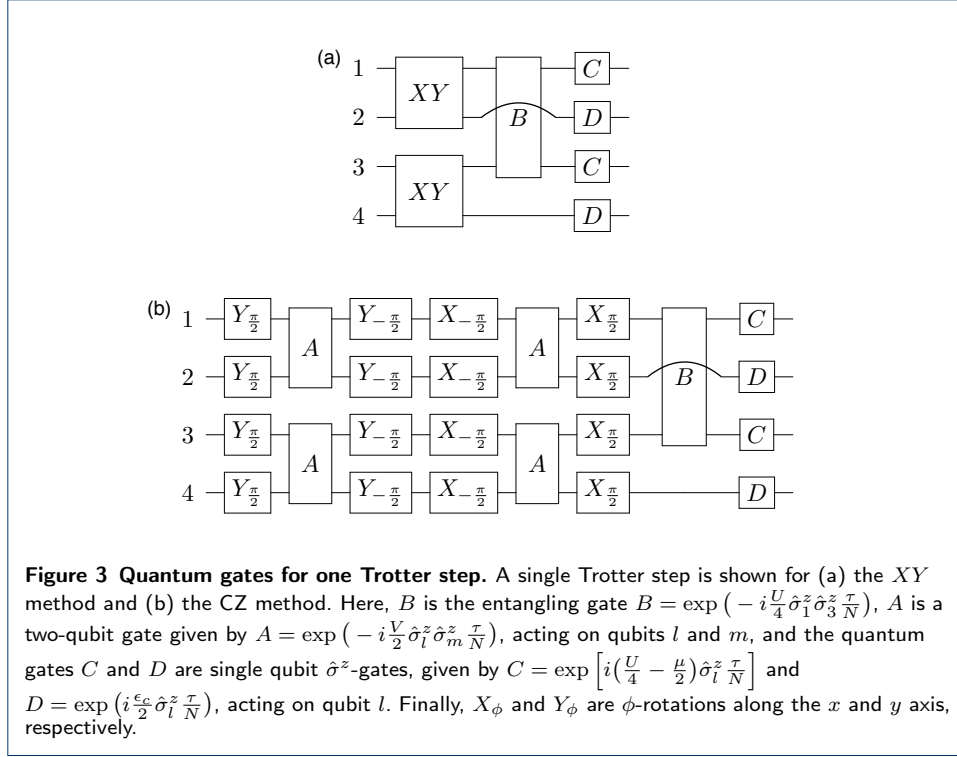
(a) 1

2

3

4

$XY$

$XY$

$B$

$C$

$D$

$C$

$D$

(b) 1

2

3

4

$Y_{\frac{\pi}{2}}$ $Y_{\frac{\pi}{2}}$ $Y_{\frac{\pi}{2}}$ $Y_{\frac{\pi}{2}}$

$A$

$A$

$Y_{-\frac{\pi}{2}}$ $Y_{-\frac{\pi}{2}}$ $Y_{-\frac{\pi}{2}}$ $Y_{-\frac{\pi}{2}}$

$X_{-\frac{\pi}{2}}$ $X_{-\frac{\pi}{2}}$ $X_{-\frac{\pi}{2}}$ $X_{-\frac{\pi}{2}}$

$A$

$A$

$X_{\frac{\pi}{2}}$ $X_{\frac{\pi}{2}}$ $X_{\frac{\pi}{2}}$ $X_{\frac{\pi}{2}}$

$B$

$C$

$D$

$C$

$D$

**Figure 3 Quantum gates for one Trotter step.** A single Trotter step is shown for (a) the $XY$ method and (b) the CZ method. Here, $B$ is the entangling gate $B = \exp\left(-i\frac{U}{4}\hat{\sigma}_1^z\hat{\sigma}_3^z\frac{\tau}{N}\right)$, $A$ is a two-qubit gate given by $A = \exp\left(-i\frac{V}{2}\hat{\sigma}_l^z\hat{\sigma}_m^z\frac{\tau}{N}\right)$, acting on qubits $l$ and $m$, and the quantum gates $C$ and $D$ are single qubit $\hat{\sigma}^z$-gates, given by $C = \exp\left[i\left(\frac{U}{4}-\frac{\mu}{2}\right)\hat{\sigma}_l^z\frac{\tau}{N}\right]$ and $D = \exp\left(i\frac{\epsilon_c}{2}\hat{\sigma}_l^z\frac{\tau}{N}\right)$, acting on qubit $l$. Finally, $X_\phi$ and $Y_\phi$ are $\phi$-rotations along the $x$ and $y$ axis, respectively.